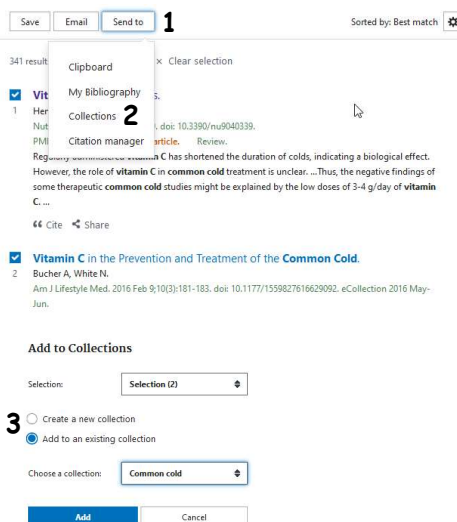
Save Email Send to 1 Sorted by: Best match

341 result Clipboard × Clear selection

My Bibliography

Collections 2

Citation manager

Vit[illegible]s.
1 Her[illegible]
Nut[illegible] doi: 10.3390/nu9040339.
PM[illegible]article. Review.
Reg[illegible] C has shortened the duration of colds, indicating a biological effect. However, the role of vitamin C in common cold treatment is unclear. ...Thus, the negative findings of some therapeutic common cold studies might be explained by the low doses of 3-4 g/day of vitamin C. ...

Cite Share

Vitamin C in the Prevention and Treatment of the Common Cold.
2 Bucher A, White N.
Am J Lifestyle Med. 2016 Feb 9;10(3):181-183. doi: 10.1177/1559827616629092. eCollection 2016 May-Jun.

Add to Collections

Selection: Selection (2)

3 Create a new collection
Add to an existing collection

Choose a collection: Common cold

Add Cancel